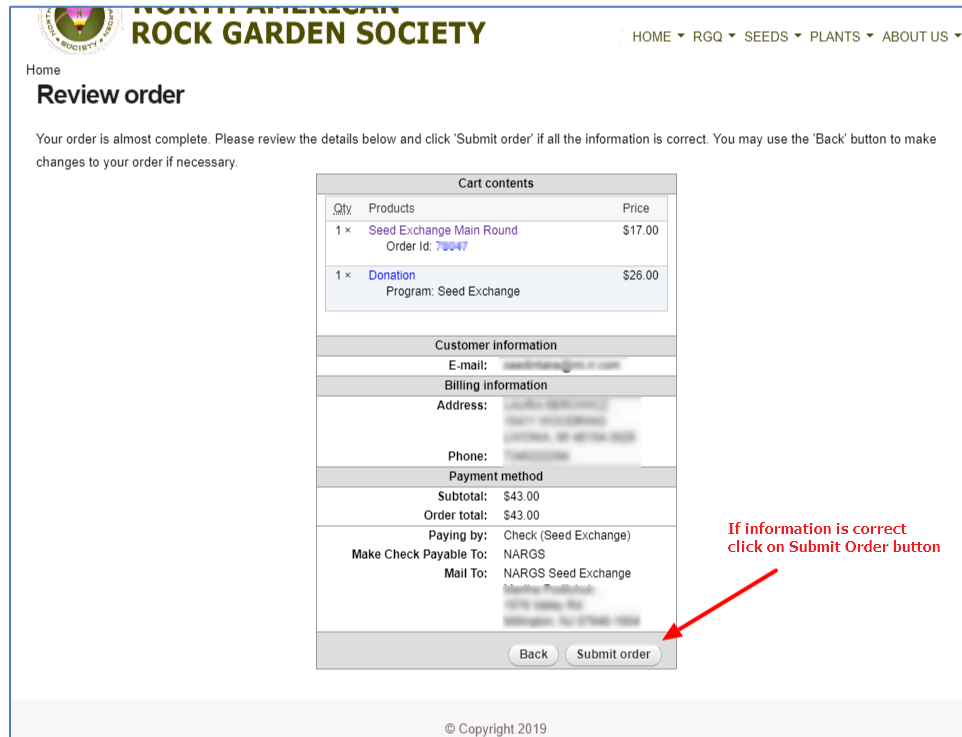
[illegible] SOCIETY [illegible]

NORTH AMERICAN ROCK GARDEN SOCIETY

HOME ▾ RGQ ▾ SEEDS ▾ PLANTS ▾ ABOUT US ▾

Home

Review order

Your order is almost complete. Please review the details below and click 'Submit order' if all the information is correct. You may use the 'Back' button to make changes to your order if necessary.

Cart contents

| Qty. | Products | Price |
|---|---|---|
| 1 × | Seed Exchange Main Round<br>Order Id: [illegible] | $17.00 |
| 1 × | Donation<br>Program: Seed Exchange | $26.00 |

Customer information

E-mail: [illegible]

Billing information

Address: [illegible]

Phone: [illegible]

Payment method

Subtotal: $43.00

Order total: $43.00

Paying by: Check (Seed Exchange)

Make Check Payable To: NARGS

Mail To: NARGS Seed Exchange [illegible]

If information is correct click on Submit Order button

Back Submit order

© Copyright 2019